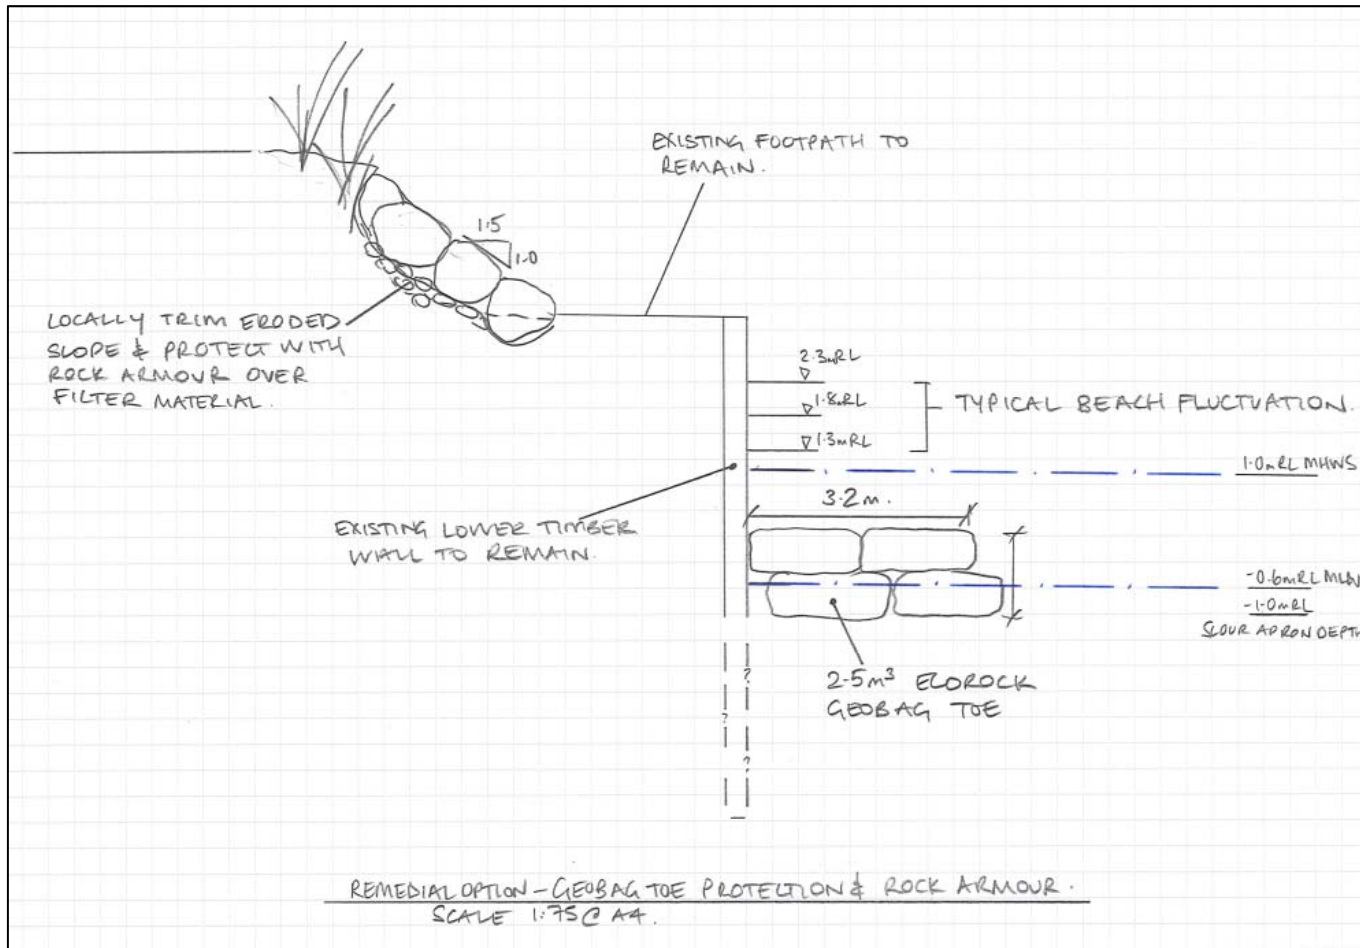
EXISTING FOOTPATH TO REMAIN.

1.5

1.0

LOCALLY TRIM ERODED SLOPE & PROTECT WITH ROCK ARMOUR OVER FILTER MATERIAL.

2.3mRL

1.8mRL

1.3mRL

TYPICAL BEACH FLUCTUATION.

1.0mRL MHWS

3.2m.

EXISTING LOWER TIMBER WALL TO REMAIN.

-0.6mRL MLW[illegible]

-1.0mRL

SCOUR APRON DEPT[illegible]

?

?

?

2.5m$^3$ ELOROCK GEOBAG TOE

REMEDIAL OPTION – GEOBAG TOE PROTECTION & ROCK ARMOUR.
SCALE 1:75 @ A4.